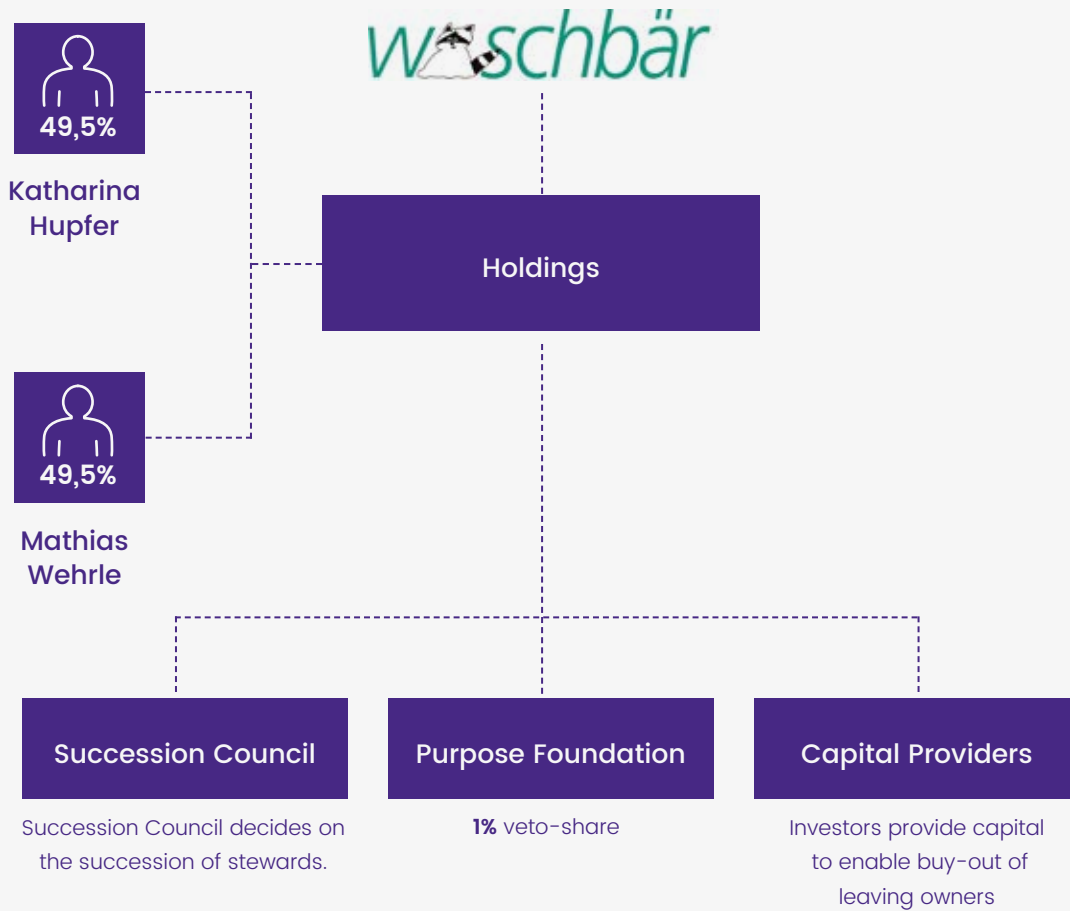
waschbär

49,5%

Katharina Hupfer

Holdings

49,5%

Mathias Wehrle

Succession Council

Succession Council decides on the succession of stewards.

Purpose Foundation

**1%** veto-share

Capital Providers

Investors provide capital to enable buy-out of leaving owners